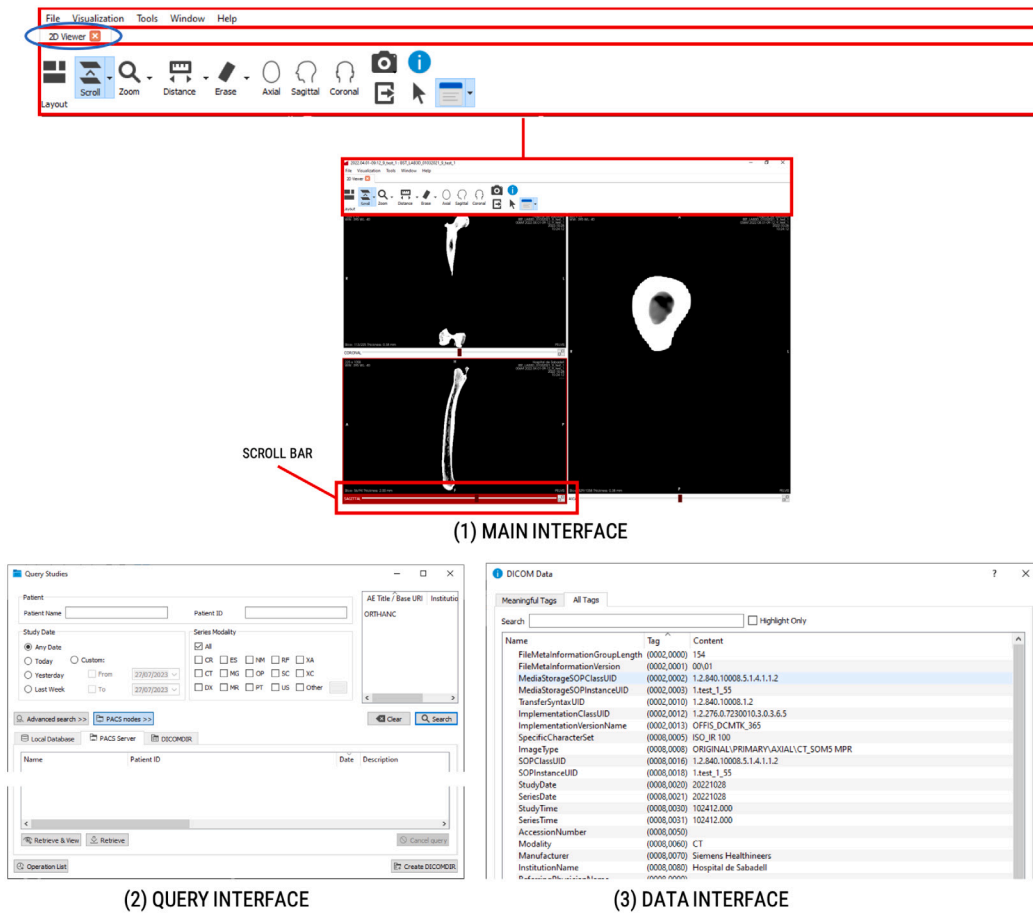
File Visualization Tools Window Help

2D Viewer

Layout Scroll Zoom Distance Erase Axial Sagittal Coronal

File Visualization Tools Window Help
2D Viewer
Scroll Zoom Distance Erase Axial Sagittal Coronal

CORONAL

SAGITTAL

SCROLL BAR

(1) MAIN INTERFACE

Query Studies

Patient
Patient Name
Patient ID
Study Date
Any Date
Today
Custom:
Yesterday
From 27/07/2023
Last Week
To 27/07/2023
Series Modality
All
CR ES NM RP XA
CT MG OP SC XC
DX MR PT US Other
AE Title / Base URI Institutio
ORTHANC
Advanced search >>
PACS nodes >>
Clear
Search
Local Database
PACS Server
DICOMDIR
Name
Patient ID
Date
Description
Retrieve & View
Retrieve
Cancel query
Operation List
Create DICOMDIR

(2) QUERY INTERFACE

DICOM Data

Meaningful Tags All Tags
Search
Highlight Only

| Name | Tag | Content |
|---|---|---|
| FileMetaInformationGroupLength | (0002,0000) | 154 |
| FileMetaInformationVersion | (0002,0001) | 00\01 |
| MediaStorageSOPClassUID | (0002,0002) | 1.2.840.10008.5.1.4.1.1.2 |
| MediaStorageSOPInstanceUID | (0002,0003) | 1.test_1_55 |
| TransferSyntaxUID | (0002,0010) | 1.2.840.10008.1.2 |
| ImplementationClassUID | (0002,0012) | 1.2.276.0.7230010.3.0.3.6.5 |
| ImplementationVersionName | (0002,0013) | OFFIS_DCMTK_365 |
| SpecificCharacterSet | (0008,0005) | ISO_IR 100 |
| ImageType | (0008,0008) | ORIGINAL\PRIMARY\AXIAL\CT_SOM5 MPR |
| SOPClassUID | (0008,0016) | 1.2.840.10008.5.1.4.1.1.2 |
| SOPInstanceUID | (0008,0018) | 1.test_1_55 |
| StudyDate | (0008,0020) | 20221028 |
| SeriesDate | (0008,0021) | 20221028 |
| StudyTime | (0008,0030) | 102412.000 |
| SeriesTime | (0008,0031) | 102412.000 |
| AccessionNumber | (0008,0050) | |
| Modality | (0008,0060) | CT |
| Manufacturer | (0008,0070) | Siemens Healthineers |
| InstitutionName | (0008,0080) | Hospital de Sabadell |

(3) DATA INTERFACE